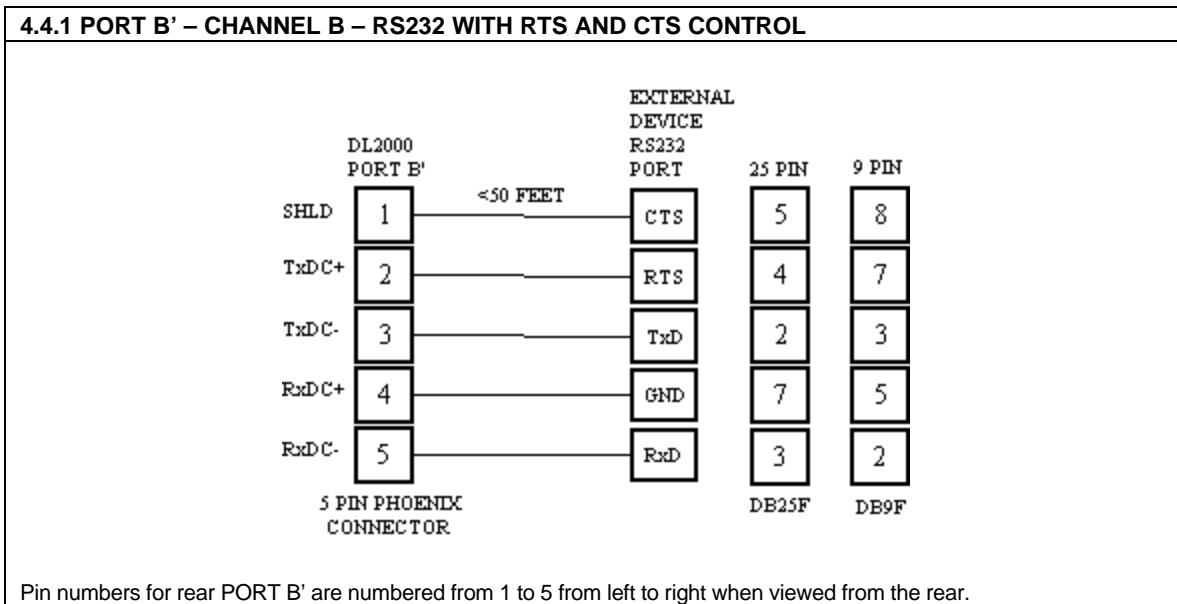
4.4.1 PORT B' – CHANNEL B – RS232 WITH RTS AND CTS CONTROL

DL2000 PORT B'

EXTERNAL DEVICE RS232 PORT

25 PIN

9 PIN

<50 FEET

| | DL2000 PORT B' | EXTERNAL DEVICE RS232 PORT | 25 PIN | 9 PIN |
|---|---|---|---|---|
| SHLD | 1 | CTS | 5 | 8 |
| TxDC+ | 2 | RTS | 4 | 7 |
| TxDC- | 3 | TxD | 2 | 3 |
| RxDC+ | 4 | GND | 7 | 5 |
| RxDC- | 5 | RxD | 3 | 2 |

5 PIN PHOENIX CONNECTOR

DB25F

DB9F

Pin numbers for rear PORT B' are numbered from 1 to 5 from left to right when viewed from the rear.